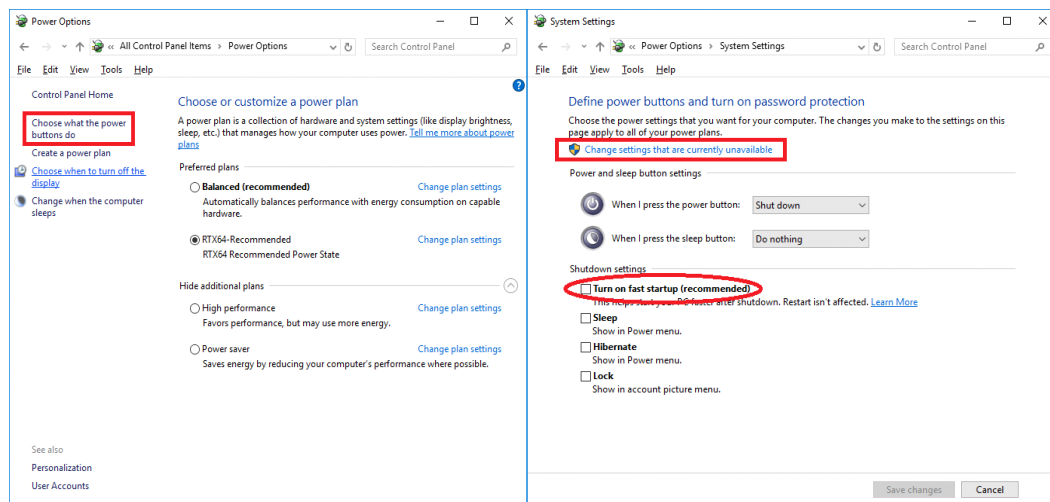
Power Options

« All Control Panel Items › Power Options

Search Control Panel

File Edit View Tools Help

Control Panel Home

Choose what the power buttons do

Create a power plan

Choose when to turn off the display

Change when the computer sleeps

Choose or customize a power plan

A power plan is a collection of hardware and system settings (like display brightness, sleep, etc.) that manages how your computer uses power. Tell me more about power plans

Preferred plans

Balanced (recommended)

Change plan settings

Automatically balances performance with energy consumption on capable hardware.

RTX64-Recommended

Change plan settings

RTX64 Recommended Power State

Hide additional plans

High performance

Change plan settings

Favors performance, but may use more energy.

Power saver

Change plan settings

Saves energy by reducing your computer's performance where possible.

See also

Personalization

User Accounts

System Settings

« Power Options › System Settings

Search Control Panel

File Edit View Tools Help

Define power buttons and turn on password protection

Choose the power settings that you want for your computer. The changes you make to the settings on this page apply to all of your power plans.

Change settings that are currently unavailable

Power and sleep button settings

When I press the power button: Shut down

When I press the sleep button: Do nothing

Shutdown settings

Turn on fast startup (recommended)

This helps start your PC faster after shutdown. Restart isn't affected. Learn More

Sleep

Show in Power menu.

Hibernate

Show in Power menu.

Lock

Show in account picture menu.

Save changes

Cancel